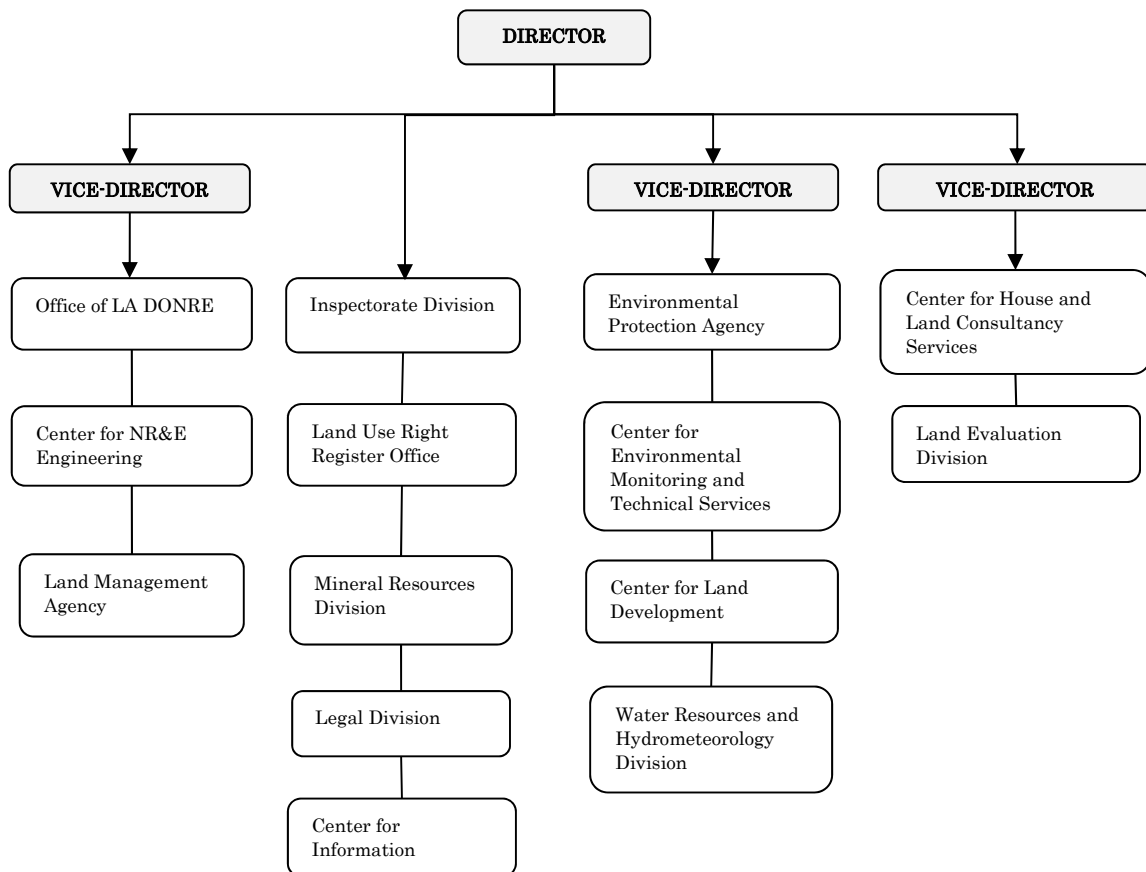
DIRECTOR

VICE-DIRECTOR

Office of LA DONRE

Center for NR&E Engineering

Land Management Agency

Inspectorate Division

Land Use Right Register Office

Mineral Resources Division

Legal Division

Center for Information

VICE-DIRECTOR

Environmental Protection Agency

Center for Environmental Monitoring and Technical Services

Center for Land Development

Water Resources and Hydrometeorology Division

VICE-DIRECTOR

Center for House and Land Consultancy Services

Land Evaluation Division